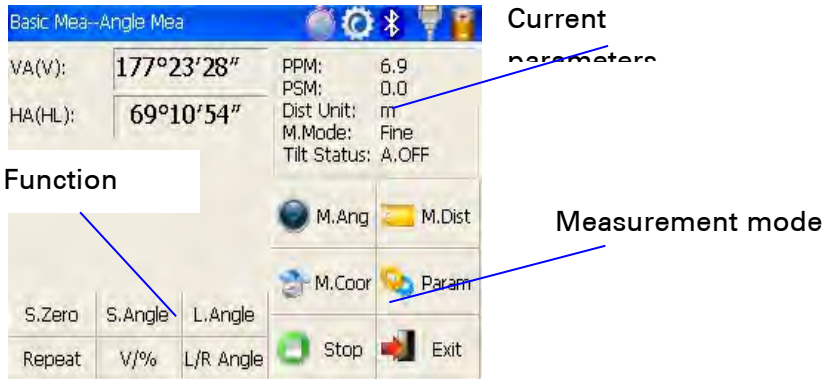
Basic Mea--Angle Mea

Current parameters

VA(V): 177°23′28″

HA(HL): 69°10′54″

PPM: 6.9
PSM: 0.0
Dist Unit: m
M.Mode: Fine
Tilt Status: A.OFF

Function

M.Ang
M.Dist

Measurement mode

M.Coor
Param

S.Zero
S.Angle
L.Angle

Stop
Exit

Repeat
V/%
L/R Angle